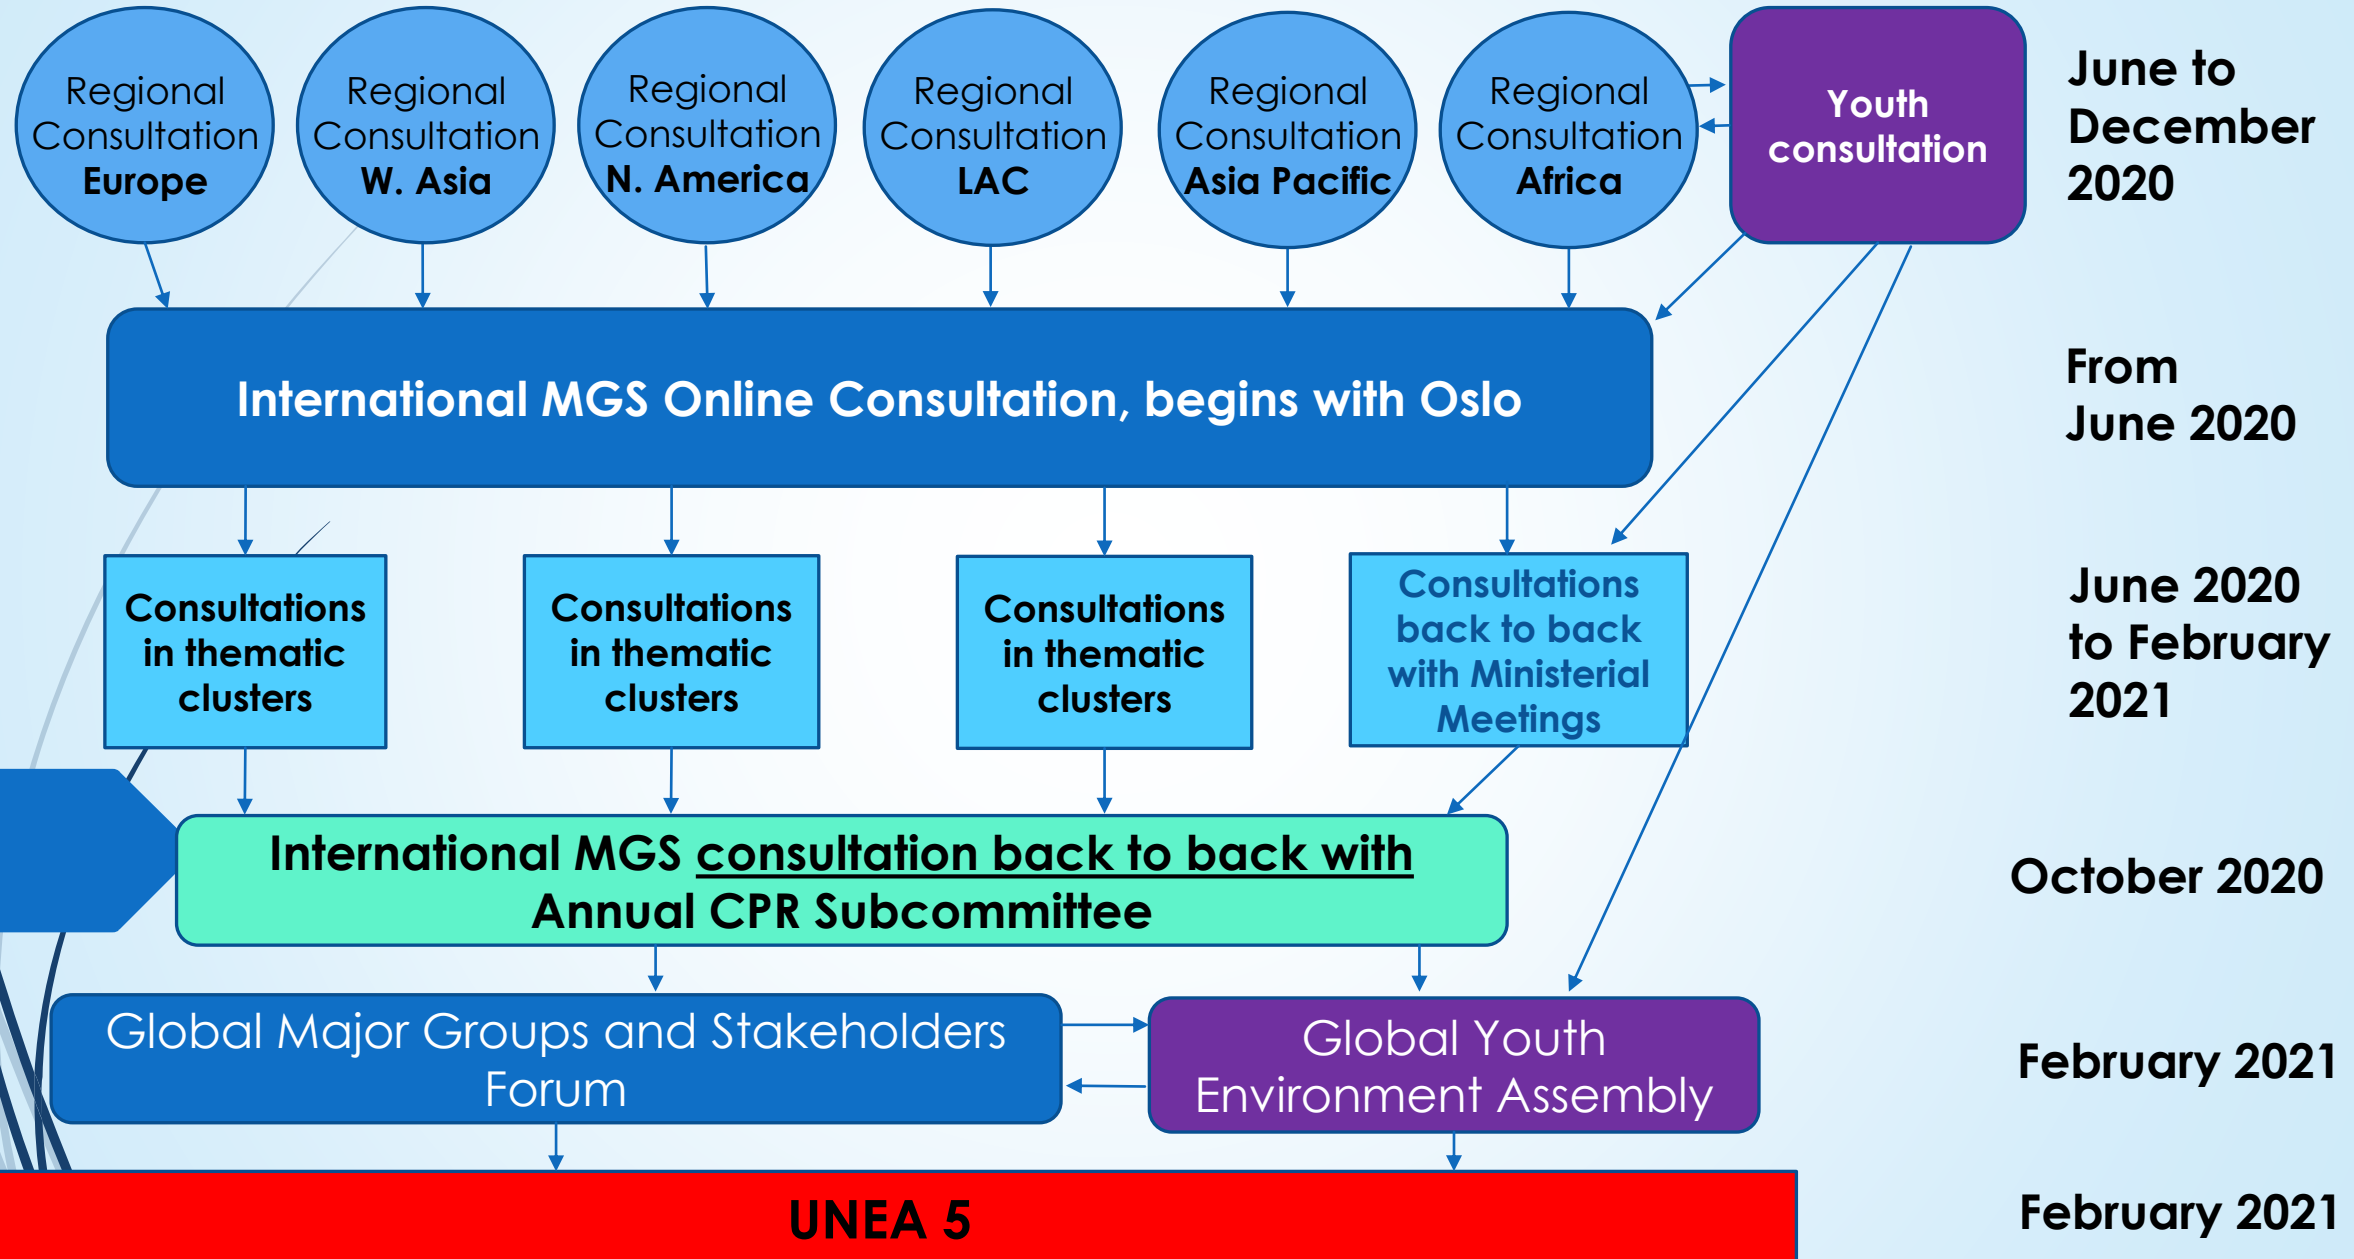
Regional Consultation Europe

Regional Consultation W. Asia

Regional Consultation N. America

Regional Consultation LAC

Regional Consultation Asia Pacific

Regional Consultation Africa

Youth consultation

June to December 2020

International MGS Online Consultation, begins with Oslo

From June 2020

Consultations in thematic clusters

Consultations in thematic clusters

Consultations in thematic clusters

Consultations back to back with Ministerial Meetings

June 2020 to February 2021

International MGS consultation back to back with Annual CPR Subcommittee

October 2020

Global Major Groups and Stakeholders Forum

Global Youth Environment Assembly

February 2021

UNEA 5

February 2021